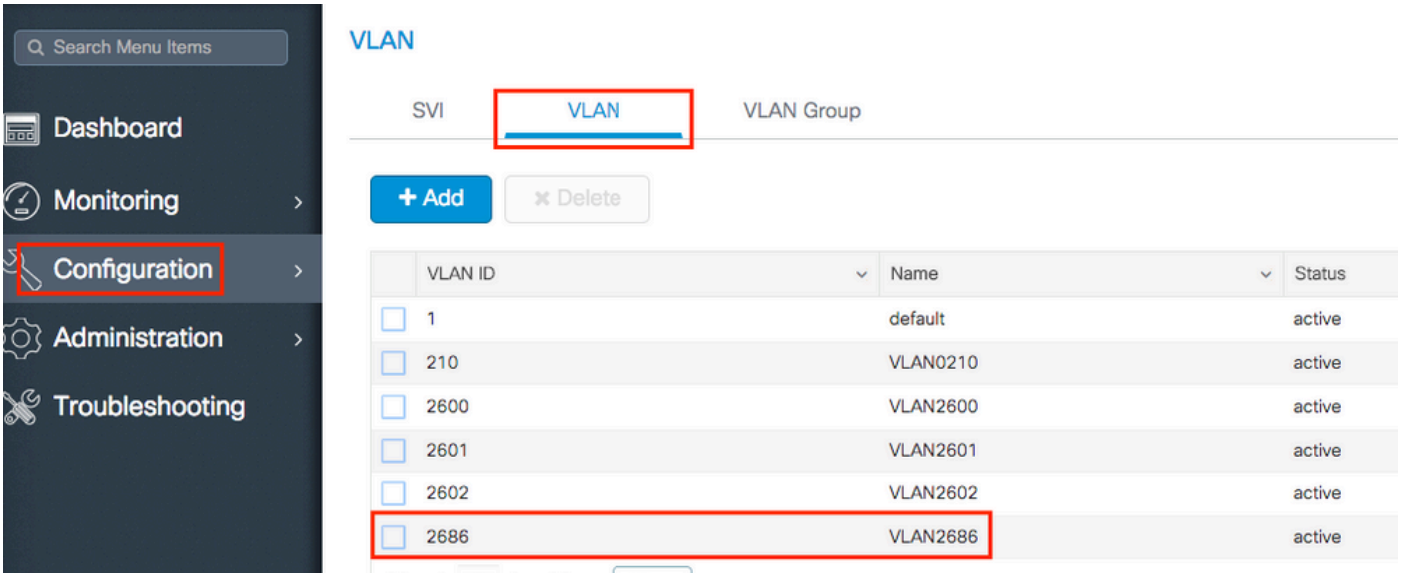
Search Menu Items

Dashboard

Monitoring

Configuration

Administration

Troubleshooting

VLAN

SVI VLAN VLAN Group

+ Add

× Delete

| | VLAN ID | Name | Status |
|---|---|---|---|
| | 1 | default | active |
| | 210 | VLAN0210 | active |
| | 2600 | VLAN2600 | active |
| | 2601 | VLAN2601 | active |
| | 2602 | VLAN2602 | active |
| | 2686 | VLAN2686 | active |